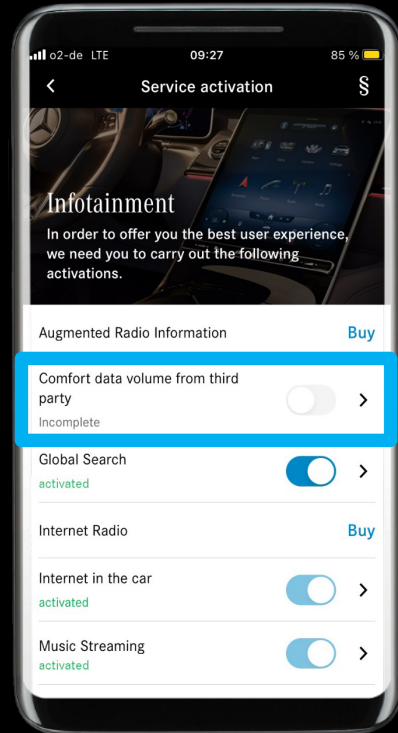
o2-de LTE 09:27 85 %

<

Service activation

§

Infotainment

In order to offer you the best user experience, we need you to carry out the following activations.

Augmented Radio Information

Buy

Comfort data volume from third party

Incomplete

>

Global Search

activated

>

Internet Radio

Buy

Internet in the car

activated

>

Music Streaming

activated

>